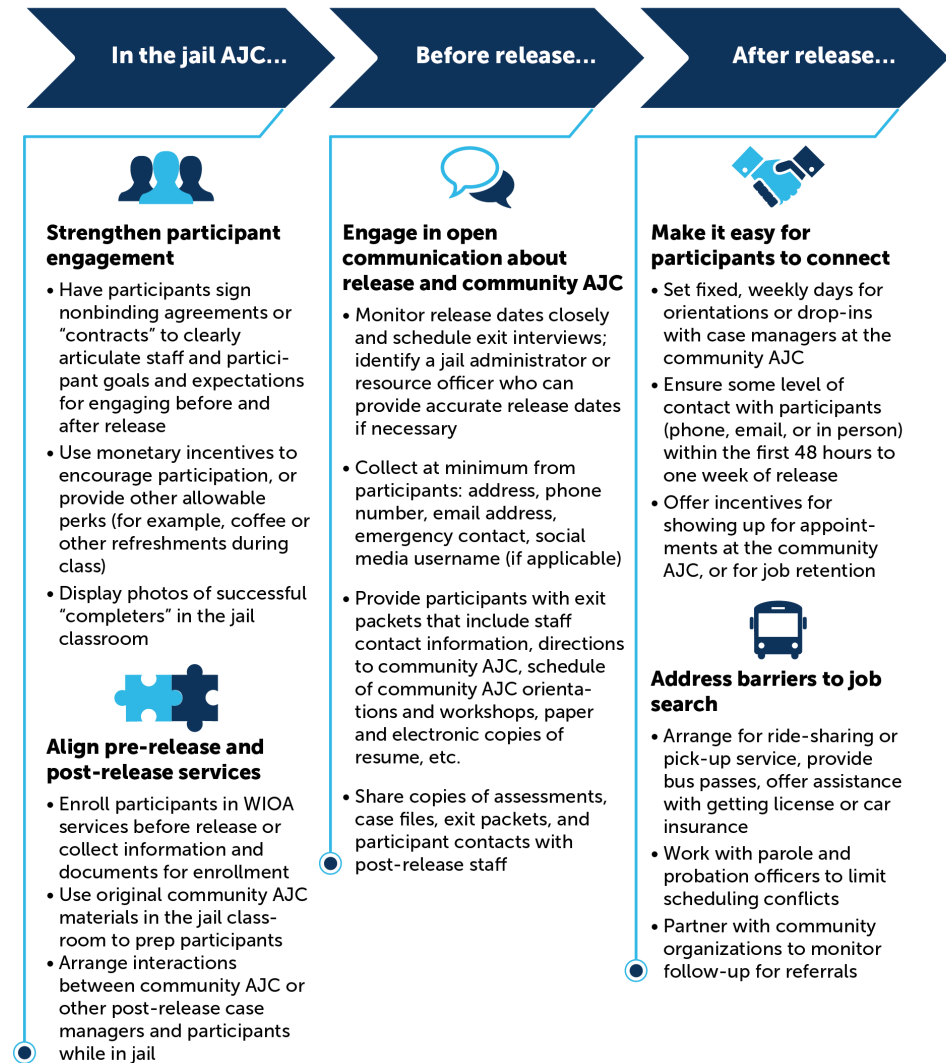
In the jail AJC...

Strengthen participant engagement

• Have participants sign nonbinding agreements or "contracts" to clearly articulate staff and participant goals and expectations for engaging before and after release
• Use monetary incentives to encourage participation, or provide other allowable perks (for example, coffee or other refreshments during class)
• Display photos of successful "completers" in the jail classroom

Align pre-release and post-release services

• Enroll participants in WIOA services before release or collect information and documents for enrollment
• Use original community AJC materials in the jail classroom to prep participants
• Arrange interactions between community AJC or other post-release case managers and participants while in jail

Before release...

Engage in open communication about release and community AJC

• Monitor release dates closely and schedule exit interviews; identify a jail administrator or resource officer who can provide accurate release dates if necessary

• Collect at minimum from participants: address, phone number, email address, emergency contact, social media username (if applicable)

• Provide participants with exit packets that include staff contact information, directions to community AJC, schedule of community AJC orientations and workshops, paper and electronic copies of resume, etc.

• Share copies of assessments, case files, exit packets, and participant contacts with post-release staff

After release...

Make it easy for participants to connect

• Set fixed, weekly days for orientations or drop-ins with case managers at the community AJC
• Ensure some level of contact with participants (phone, email, or in person) within the first 48 hours to one week of release
• Offer incentives for showing up for appointments at the community AJC, or for job retention

Address barriers to job search

• Arrange for ride-sharing or pick-up service, provide bus passes, offer assistance with getting license or car insurance
• Work with parole and probation officers to limit scheduling conflicts
• Partner with community organizations to monitor follow-up for referrals